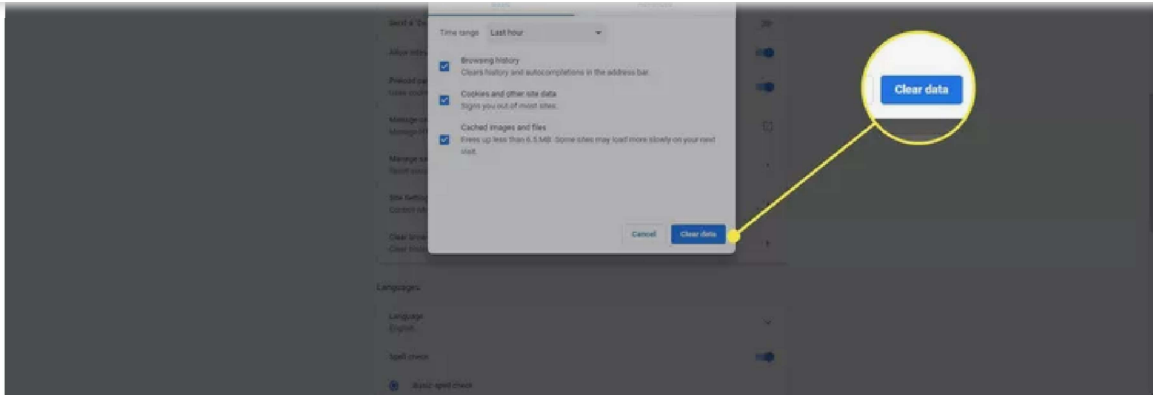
Time range Last hour

Browsing history
Clears history and autocompletions in the address bar.

Cookies and other site data
Signs you out of most sites.

Cached images and files
Frees up less than 6.5 MB. Some sites may load more slowly on your next visit.

Cancel
Clear data

Clear data

Languages

Language
English

Spell check

Basic spell check